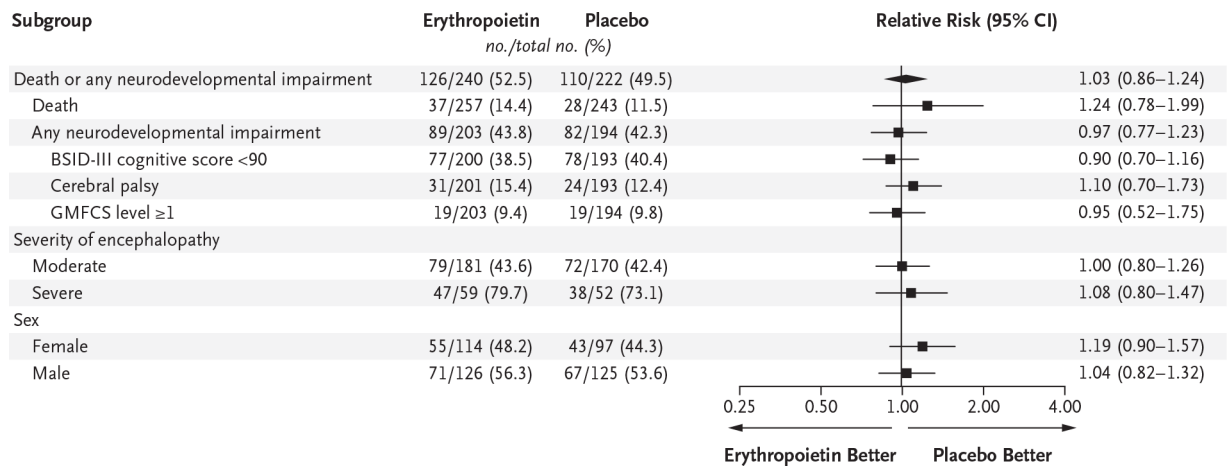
| Subgroup | Erythropoietin | Placebo | Relative Risk (95% CI) |
|---|---|---|---|
| | *no./total no. (%)* | | |
| Death or any neurodevelopmental impairment | 126/240 (52.5) | 110/222 (49.5) | 1.03 (0.86–1.24) |
| Death | 37/257 (14.4) | 28/243 (11.5) | 1.24 (0.78–1.99) |
| Any neurodevelopmental impairment | 89/203 (43.8) | 82/194 (42.3) | 0.97 (0.77–1.23) |
| BSID-III cognitive score <90 | 77/200 (38.5) | 78/193 (40.4) | 0.90 (0.70–1.16) |
| Cerebral palsy | 31/201 (15.4) | 24/193 (12.4) | 1.10 (0.70–1.73) |
| GMFCS level ≥1 | 19/203 (9.4) | 19/194 (9.8) | 0.95 (0.52–1.75) |
| Severity of encephalopathy | | | |
| Moderate | 79/181 (43.6) | 72/170 (42.4) | 1.00 (0.80–1.26) |
| Severe | 47/59 (79.7) | 38/52 (73.1) | 1.08 (0.80–1.47) |
| Sex | | | |
| Female | 55/114 (48.2) | 43/97 (44.3) | 1.19 (0.90–1.57) |
| Male | 71/126 (56.3) | 67/125 (53.6) | 1.04 (0.82–1.32) |

0.25 0.50 1.00 2.00 4.00

Erythropoietin Better Placebo Better